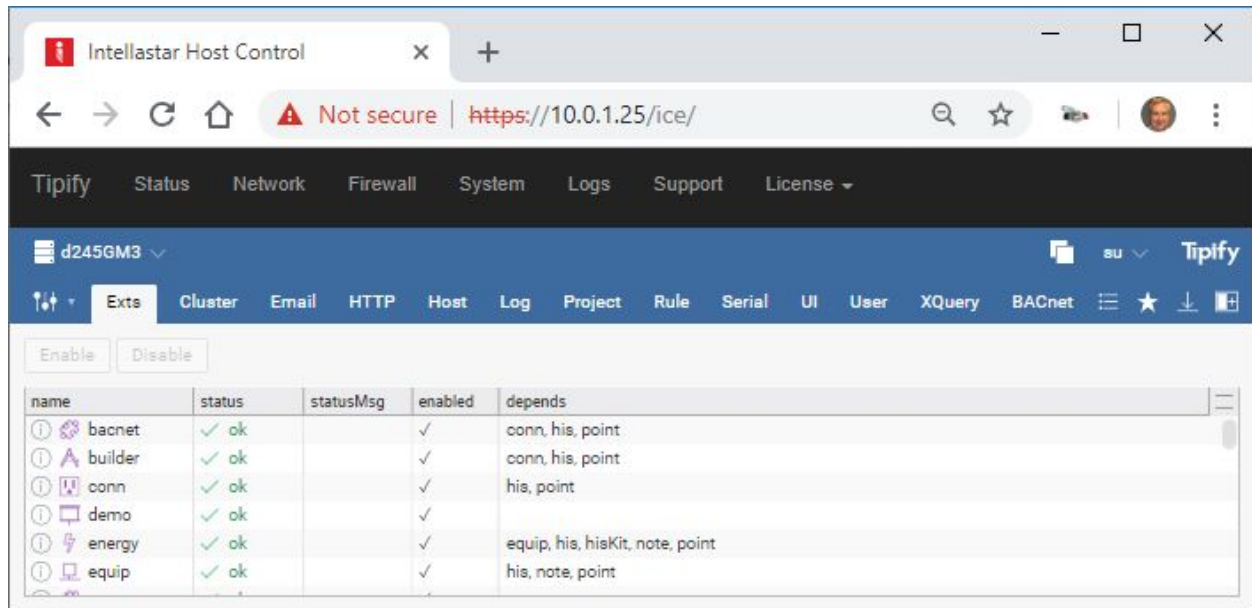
Intellastar Host Control ×
+
Not secure | https://10.0.1.25/ice/

Tipify Status Network Firewall System Logs Support License

d245GM3
su
Tipify

Exts Cluster Email HTTP Host Log Project Rule Serial UI User XQuery BACnet

Enable Disable

| name | status | statusMsg | enabled | depends |
|---|---|---|---|---|
| bacnet | ✓ ok | | ✓ | conn, his, point |
| builder | ✓ ok | | ✓ | conn, his, point |
| conn | ✓ ok | | ✓ | his, point |
| demo | ✓ ok | | ✓ | |
| energy | ✓ ok | | ✓ | equip, his, hisKit, note, point |
| equip | ✓ ok | | ✓ | his, note, point |